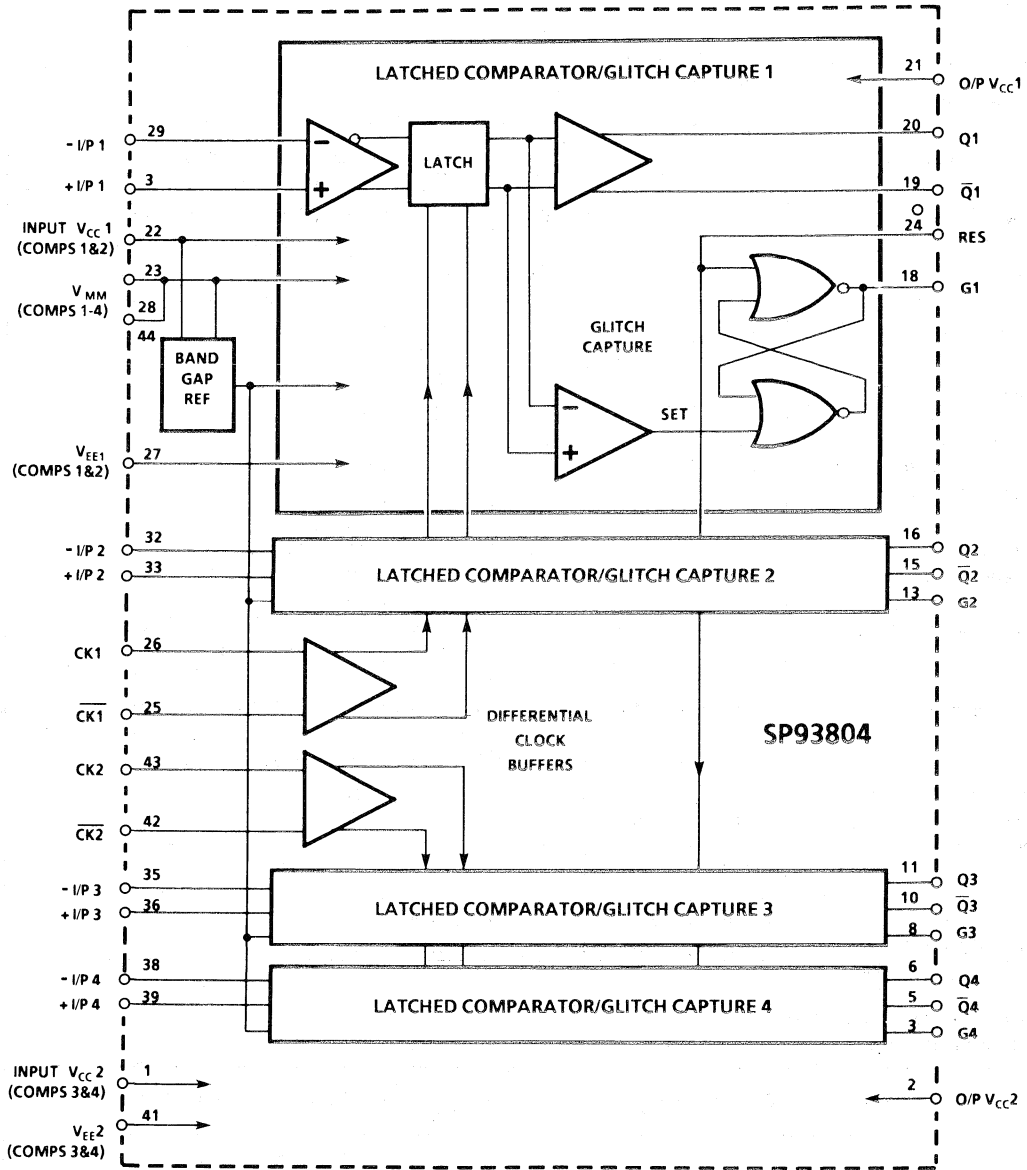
LATCHED COMPARATOR/GLITCH CAPTURE 1

21 O/P $V_{CC}1$

- I/P 1 29

+ I/P 1 3

LATCH

20 Q1

19 $\overline{Q1}$

INPUT $V_{CC}$ 1 (COMPS 1&2) 22

24 RES

$V_{MM}$ (COMPS 1-4) 23 28 44

18 G1

BAND GAP REF

GLITCH CAPTURE

SET

$V_{EE1}$ (COMPS 1&2) 27

- I/P 2 32

+ I/P 2 33

LATCHED COMPARATOR/GLITCH CAPTURE 2

16 Q2

15 $\overline{Q2}$

13 G2

CK1 26

$\overline{CK1}$ 25

DIFFERENTIAL CLOCK BUFFERS

SP93804

CK2 43

$\overline{CK2}$ 42

- I/P 3 35

+ I/P 3 36

LATCHED COMPARATOR/GLITCH CAPTURE 3

11 Q3

10 $\overline{Q3}$

8 G3

- I/P 4 38

+ I/P 4 39

LATCHED COMPARATOR/GLITCH CAPTURE 4

6 Q4

5 $\overline{Q4}$

3 G4

INPUT $V_{CC}$ 2 (COMPS 3&4) 1

2 O/P $V_{CC}2$

$V_{EE}2$ (COMPS 3&4) 41